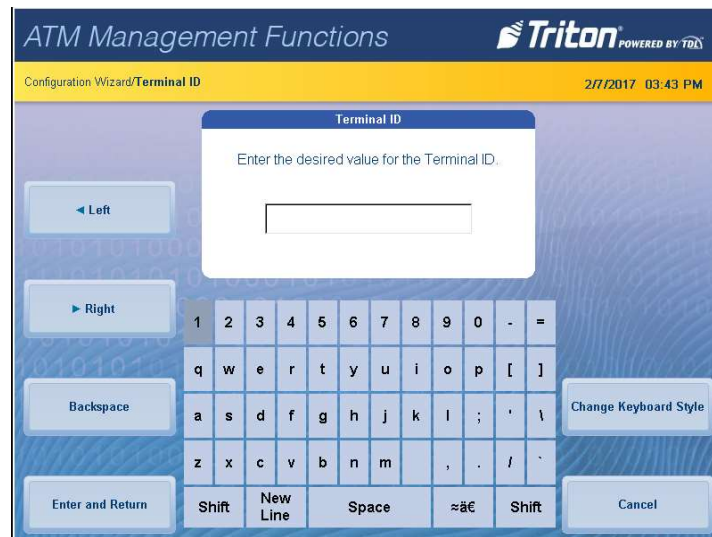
ATM Management Functions

Triton POWERED BY TDL

Configuration Wizard/Terminal ID

2/7/2017 03:43 PM

Terminal ID

Enter the desired value for the Terminal ID.

◄ Left

► Right

Backspace

Enter and Return

1 2 3 4 5 6 7 8 9 0 - =

q w e r t y u i o p [ ]

a s d f g h j k l ; ' \

z x c v b n m , . / `

Shift

New Line

Space

≈ä€

Shift

Change Keyboard Style

Cancel